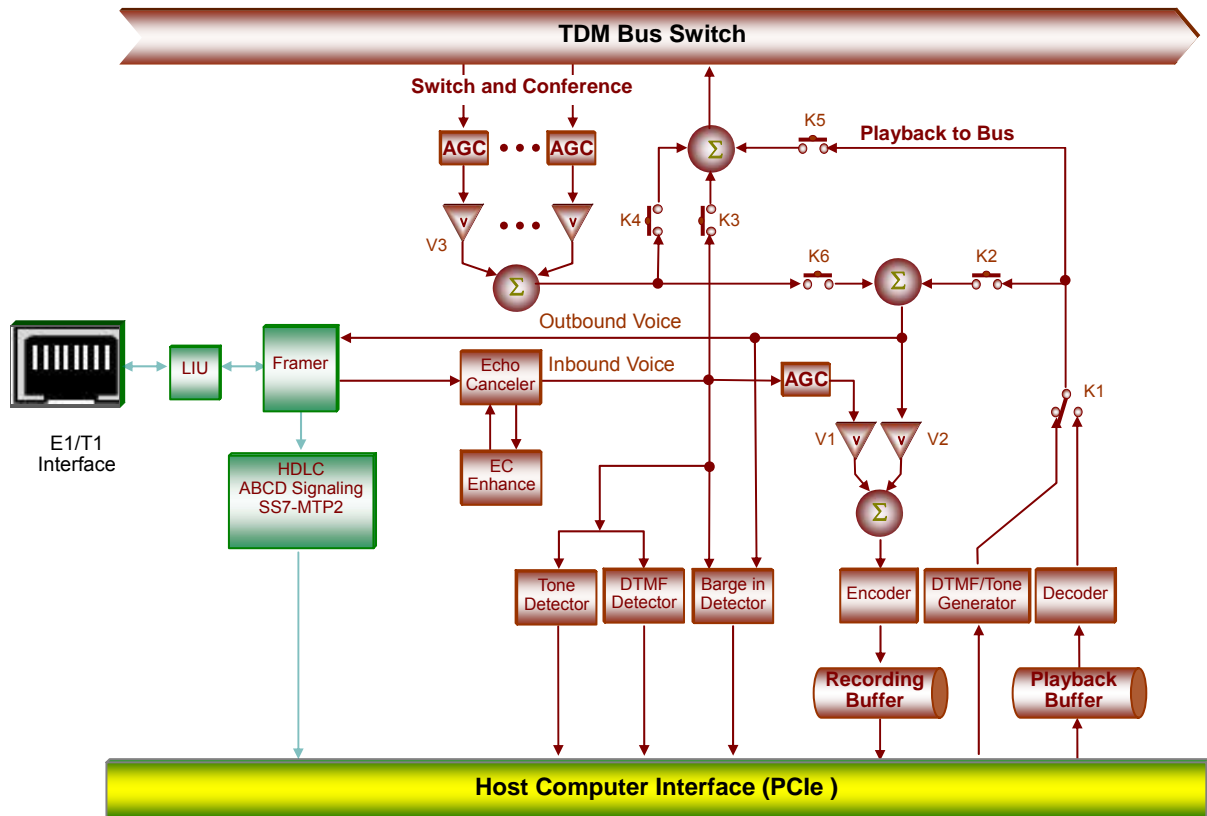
TDM Bus Switch

Switch and Conference

AGC

AGC

V3

$\Sigma$

K5

Playback to Bus

$\Sigma$

K4

K3

K6

$\Sigma$

K2

E1/T1 Interface

LIU

Framer

Outbound Voice

Echo Canceler

Inbound Voice

AGC

K1

V1

V2

HDLC ABCD Signaling SS7-MTP2

EC Enhance

$\Sigma$

Tone Detector

DTMF Detector

Barge in Detector

Encoder

DTMF/Tone Generator

Decoder

Recording Buffer

Playback Buffer

Host Computer Interface (PCIe )